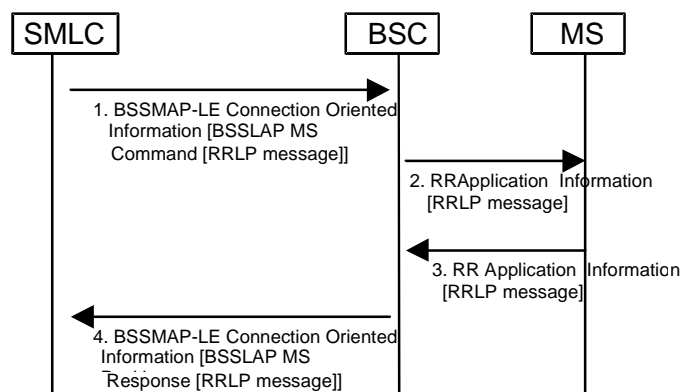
SMLC

BSC

MS

1. BSSMAP-LE Connection Oriented Information [BSSLAP MS Command [RRLP message]]

2. RRApplication Information [RRLP message]

3. RR Application Information [RRLP message]

4. BSSMAP-LE Connection Oriented Information [BSSLAP MS Response [RRLP message]]